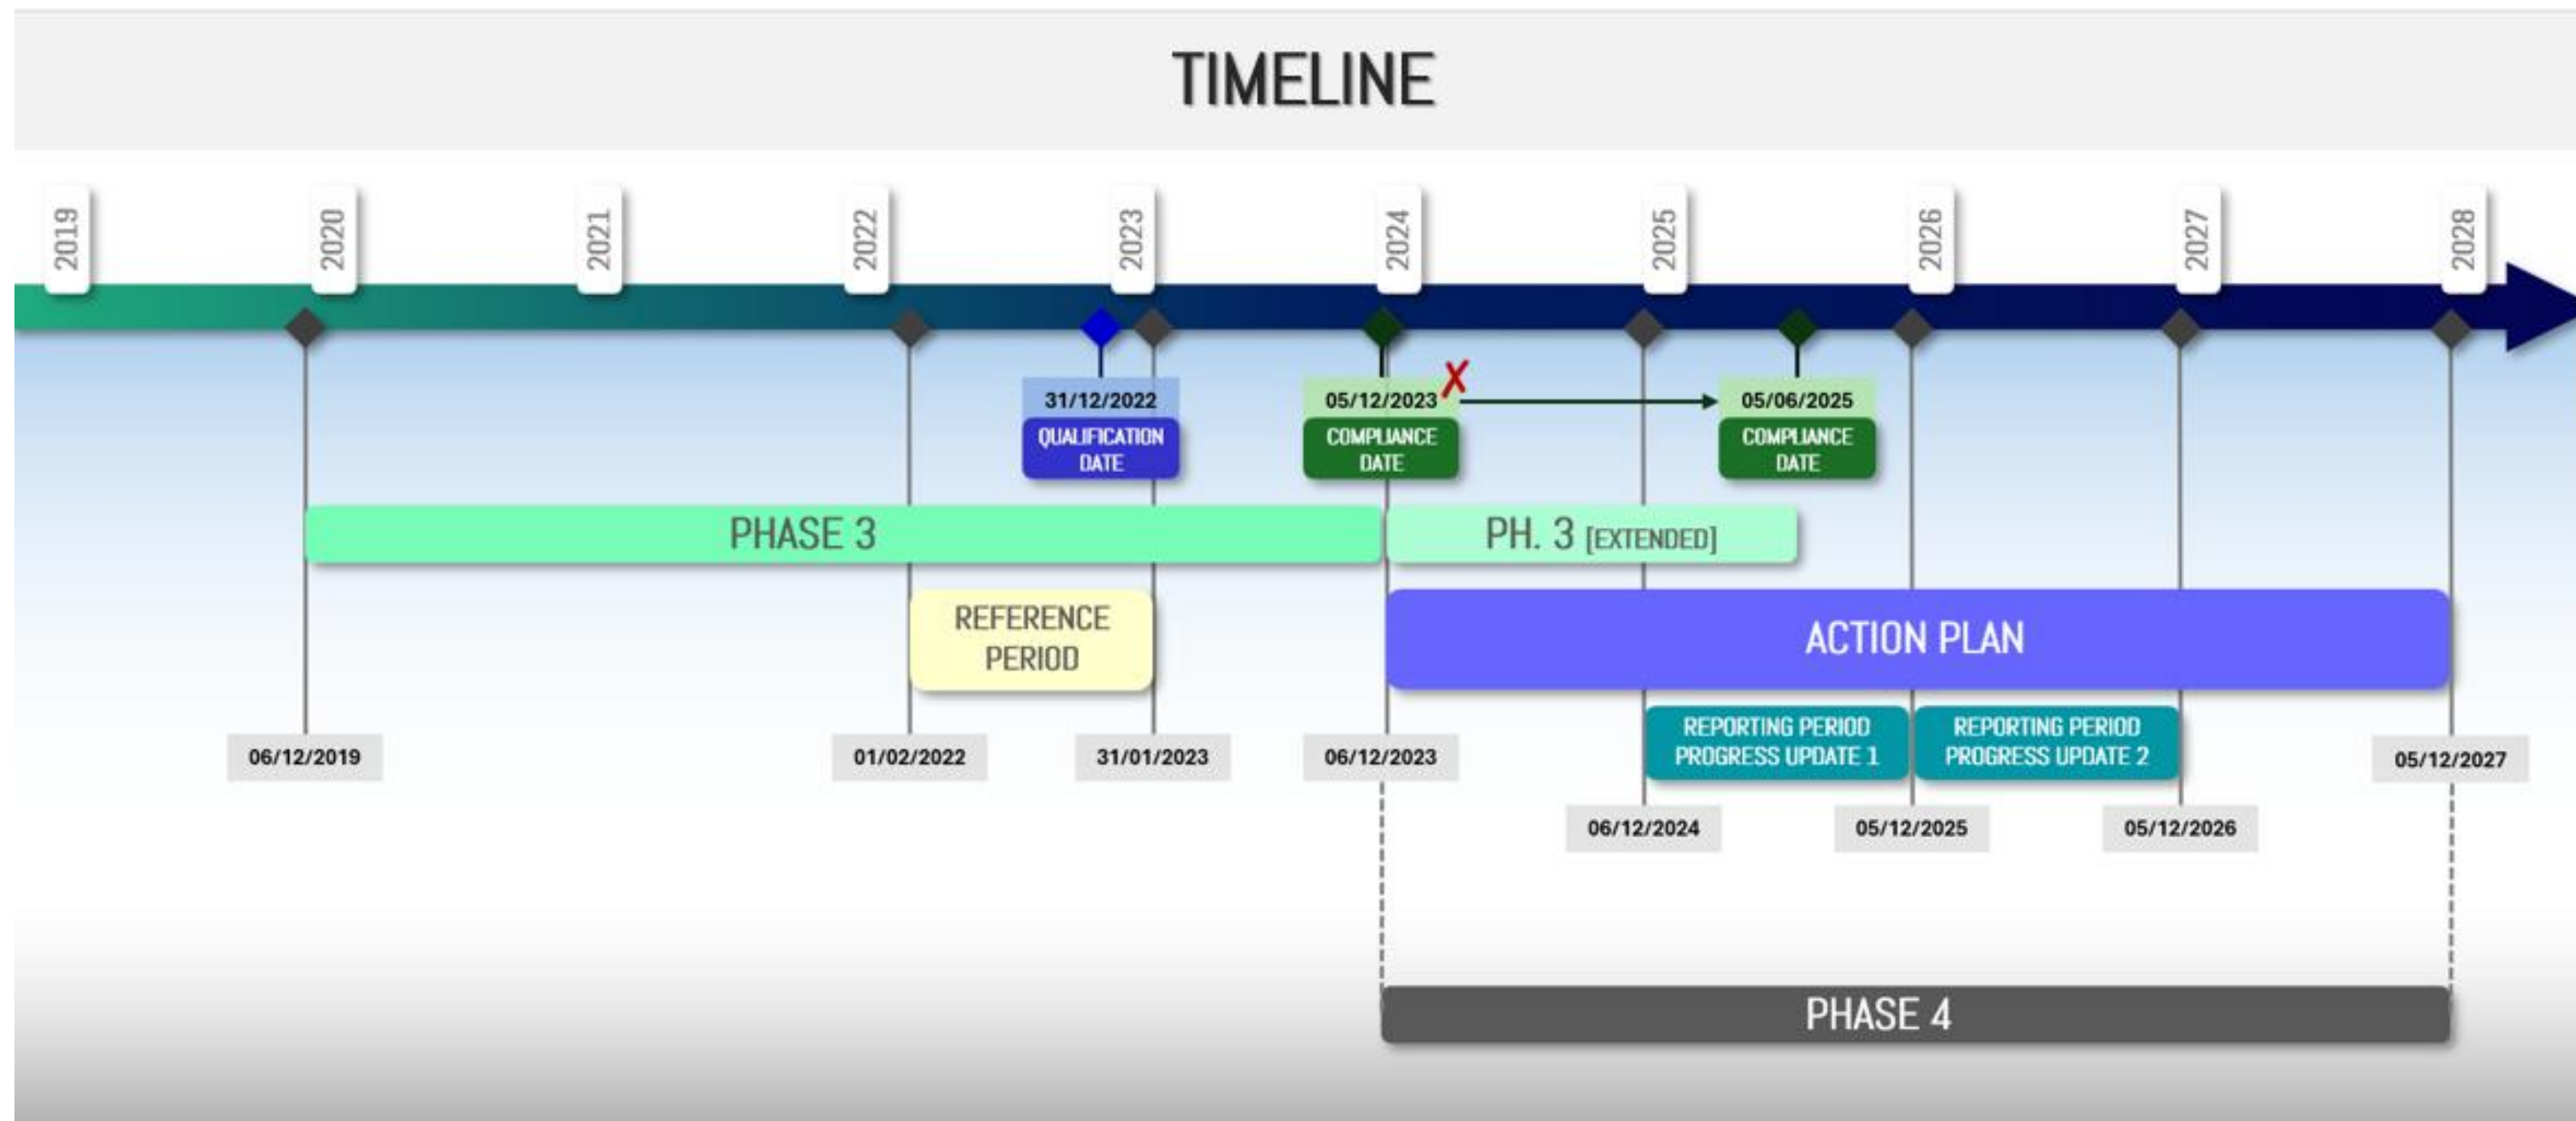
TIMELINE

2019
2020
2021
2022
2023
2024
2025
2026
2027
2028

31/12/2022
QUALIFICATION DATE

05/12/2023
COMPLIANCE DATE

05/06/2025
COMPLIANCE DATE

PHASE 3

PH. 3 [EXTENDED]

REFERENCE PERIOD

ACTION PLAN

REPORTING PERIOD PROGRESS UPDATE 1

REPORTING PERIOD PROGRESS UPDATE 2

06/12/2019
01/02/2022
31/01/2023
06/12/2023
05/12/2027
06/12/2024
05/12/2025
05/12/2026

PHASE 4